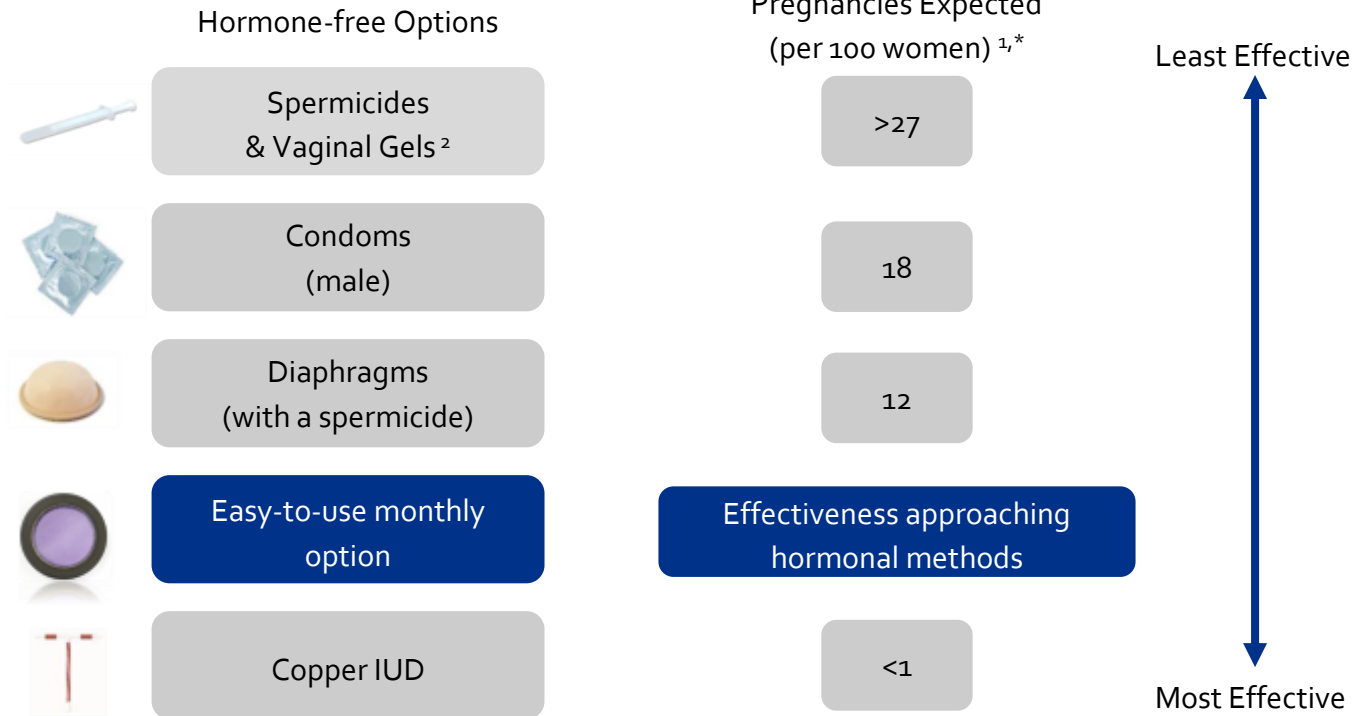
Hormone-free Options

Pregnancies Expected (per 100 women) $^{1,*}$

Least Effective

Spermicides & Vaginal Gels $^{2}$

>27

Condoms (male)

18

Diaphragms (with a spermicide)

12

Easy-to-use monthly option

Effectiveness approaching hormonal methods

Copper IUD

<1

Most Effective